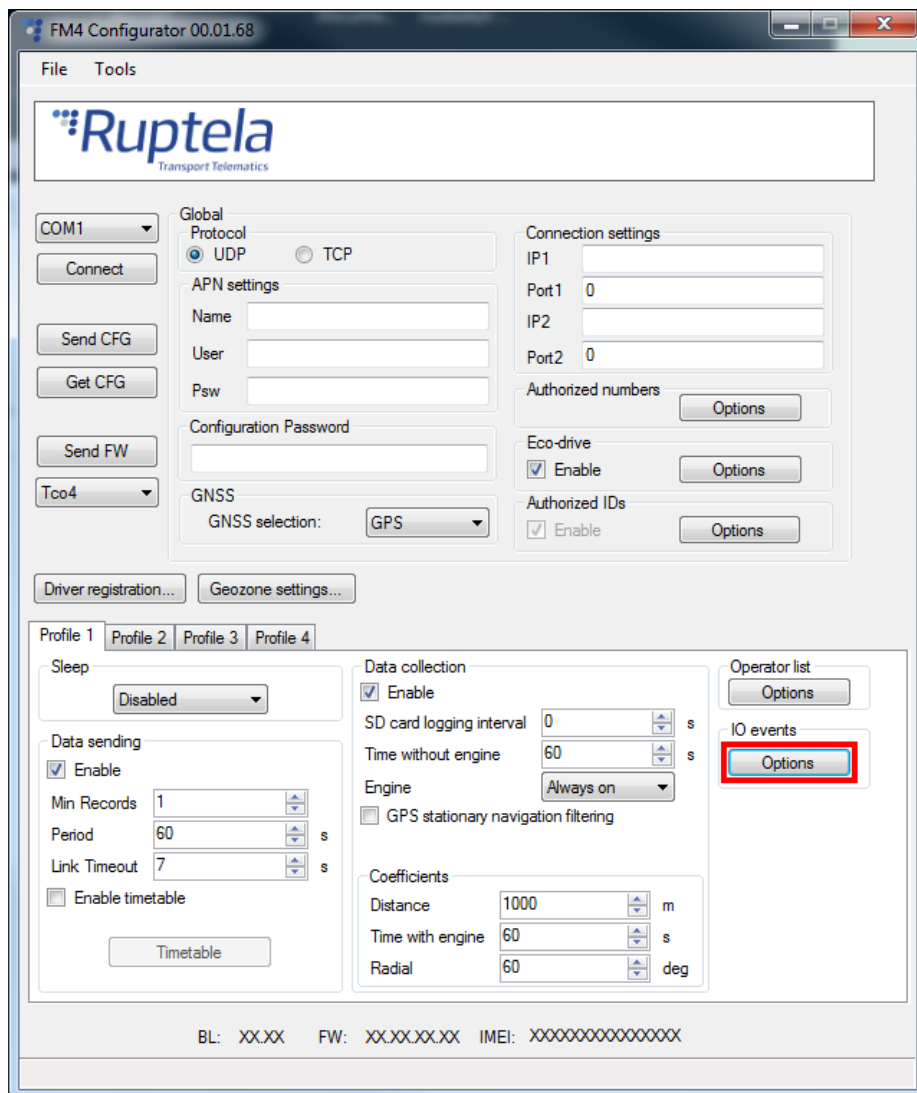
FM4 Configurator 00.01.68

File Tools

Ruptela
Transport Telematics

COM1
Connect
Send CFG
Get CFG
Send FW
Tco4

Global
Protocol
UDP TCP
APN settings
Name
User
Psw
Configuration Password
GNSS
GNSS selection: GPS

Connection settings
IP1
Port1 0
IP2
Port2 0
Authorized numbers
Options
Eco-drive
Enable
Options
Authorized IDs
Enable
Options

Driver registration... Geozone settings...

Profile 1 Profile 2 Profile 3 Profile 4

Sleep
Disabled

Data sending
Enable
Min Records 1
Period 60 s
Link Timeout 7 s
Enable timetable
Timetable

Data collection
Enable
SD card logging interval 0 s
Time without engine 60 s
Engine Always on
GPS stationary navigation filtering

Coefficients
Distance 1000 m
Time with engine 60 s
Radial 60 deg

Operator list
Options
IO events
Options

BL: XX.XX FW: XX.XX.XX.XX IMEI: XXXXXXXXXXXXXXX